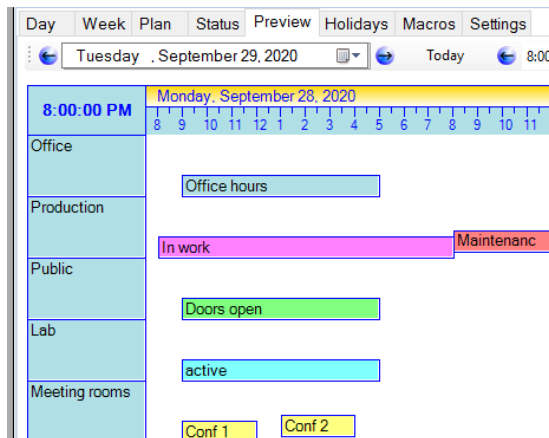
Day | Week | Plan | Status | Preview | Holidays | Macros | Settings

Tuesday , September 29, 2020

Today

8:00

8:00:00 PM

Monday, September 28, 2020

8 9 10 11 12 1 2 3 4 5 6 7 8 9 10 11

Office

Office hours

Production

In work

Maintenanc

Public

Doors open

Lab

active

Meeting rooms

Conf 1

Conf 2